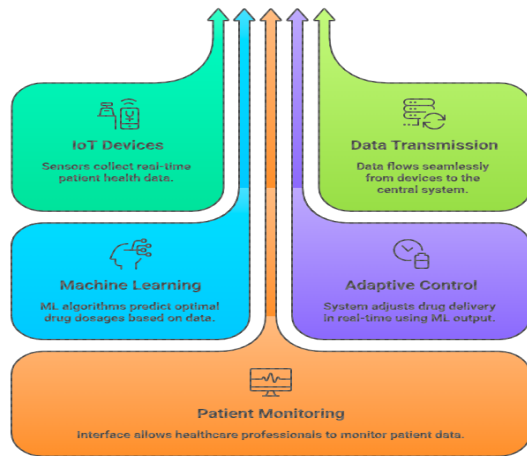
IoT Devices

Sensors collect real-time patient health data.

Data Transmission

Data flows seamlessly from devices to the central system.

Machine Learning

ML algorithms predict optimal drug dosages based on data.

Adaptive Control

System adjusts drug delivery in real-time using ML output.

Patient Monitoring

Interface allows healthcare professionals to monitor patient data.